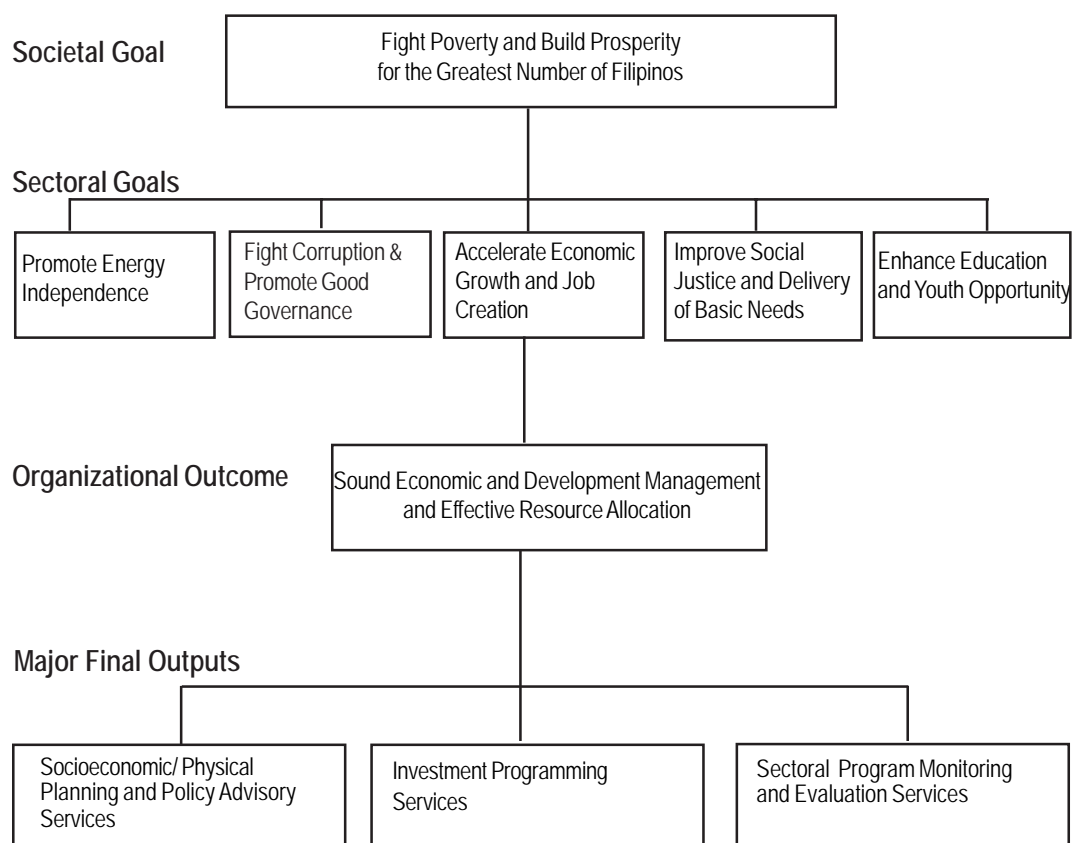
Societal Goal

Fight Poverty and Build Prosperity for the Greatest Number of Filipinos

Sectoral Goals

Promote Energy Independence

Fight Corruption & Promote Good Governance

Accelerate Economic Growth and Job Creation

Improve Social Justice and Delivery of Basic Needs

Enhance Education and Youth Opportunity

Organizational Outcome

Sound Economic and Development Management and Effective Resource Allocation

Major Final Outputs

Socioeconomic/ Physical Planning and Policy Advisory Services

Investment Programming Services

Sectoral Program Monitoring and Evaluation Services